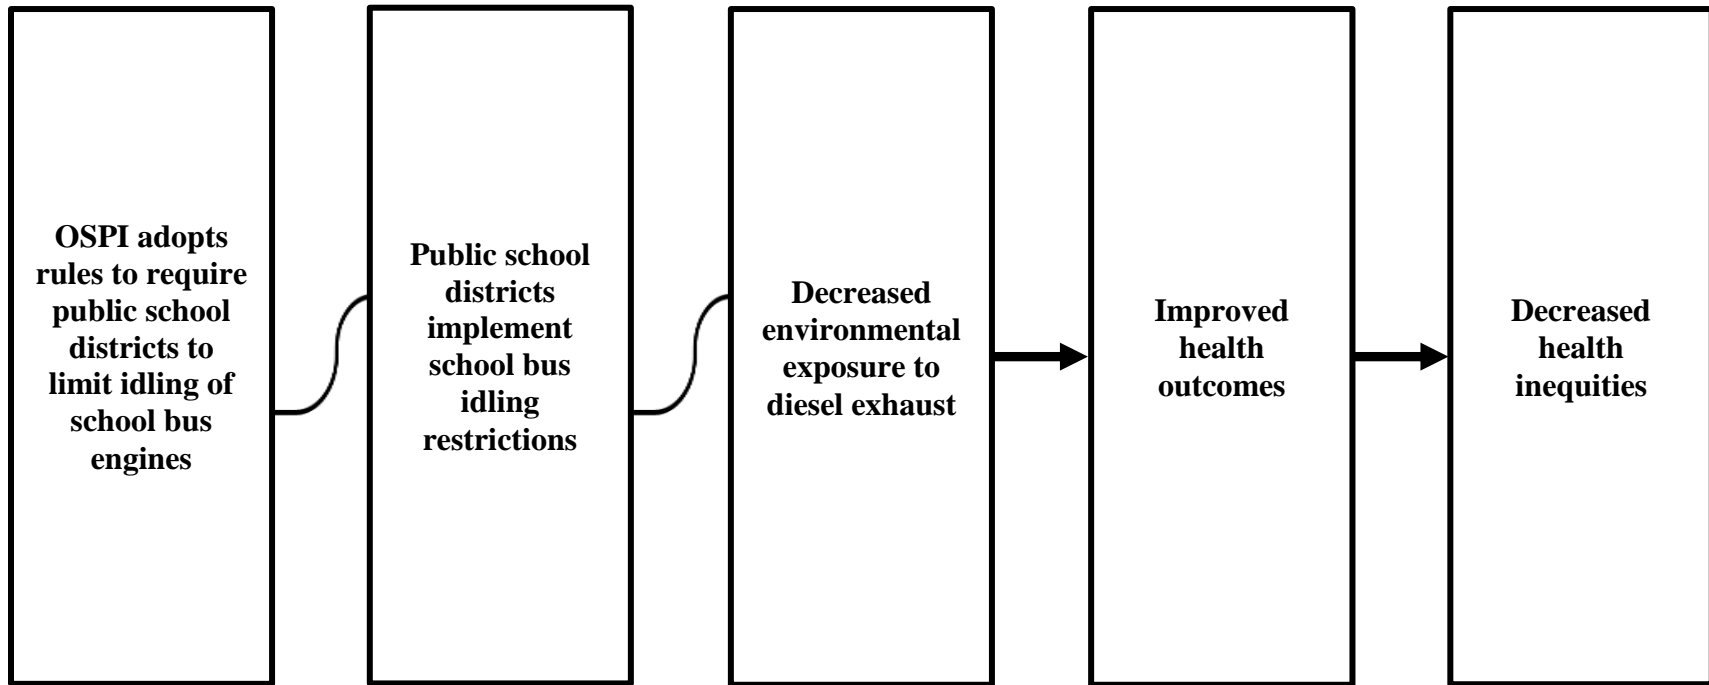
OSPI adopts rules to require public school districts to limit idling of school bus engines

Public school districts implement school bus idling restrictions

Decreased environmental exposure to diesel exhaust

Improved health outcomes

Decreased health inequities